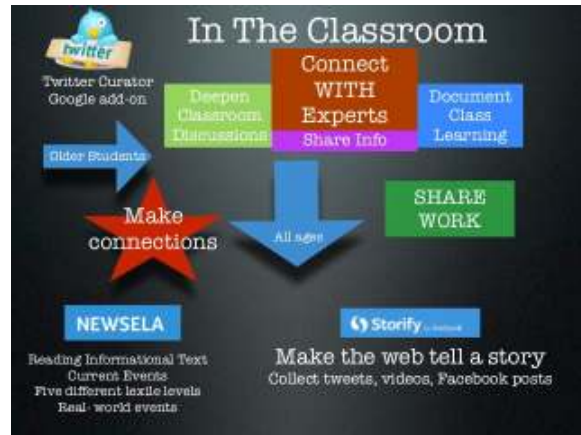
In The Classroom

twitter

Twitter Curator
Google add-on

Deepen Classroom Discussions

Connect WITH Experts

Share Info

Document Class Learning

Older Students

Make connections

All ages

SHARE WORK

NEWSELA

Reading Informational Text
Current Events
Five different lexile levels
Real- world events

Storify by Livefyre

Make the web tell a story
Collect tweets, videos, Facebook posts